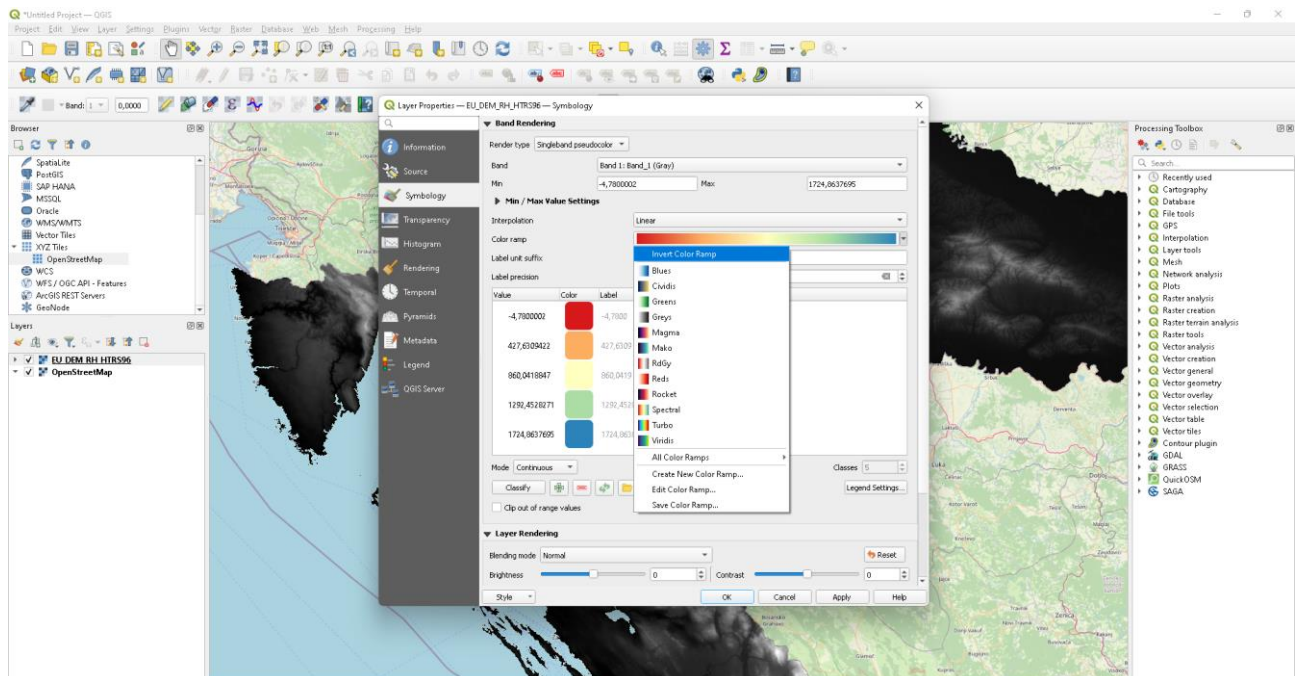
*Untitled Project — QGIS

Project Edit View Layer Settings Plugins Vector Raster Database Web Mesh Processing Help

Band: 1 0,0000

Browser

SpatiaLite
PostGIS
SAP HANA
MSSQL
Oracle
WMS/WMTS
Vector Tiles
XYZ Tiles
OpenStreetMap
WCS
WFS / OGC API - Features
ArcGIS REST Servers
GeoNode

Layers

EU DEM RH HTRS96
OpenStreetMap

Layer Properties — EU_DEM_RH_HTRS96 — Symbology

Information
Source
Symbology
Transparency
Histogram
Rendering
Temporal
Pyramids
Metadata
Legend
QGIS Server

Band Rendering

Render type Singleband pseudocolor

Band Band 1: Band_1 (Gray)

Min -4,7800002 Max 1724,8637695

Min / Max Value Settings

Interpolation Linear

Color ramp

Label unit suffix

Label precision

| Value | Color | Label |
|---|---|---|
| -4,7800002 | | -4,7800 |
| 427,6309422 | | 427,6309 |
| 860,0418847 | | 860,0419 |
| 1292,4528271 | | 1292,452 |
| 1724,8637695 | | 1724,863 |

Invert Color Ramp
Blues
Cividis
Greens
Greys
Magma
Mako
RdGy
Reds
Rocket
Spectral
Turbo
Viridis
All Color Ramps
Create New Color Ramp...
Edit Color Ramp...
Save Color Ramp...

Mode Continuous

Classes 5

Classify

Legend Settings...

Clip out of range values

Layer Rendering

Blending mode Normal

Reset

Brightness 0 Contrast 0

Style OK Cancel Apply Help

Processing Toolbox

Search...
Recently used
Cartography
Database
File tools
GPS
Interpolation
Layer tools
Mesh
Network analysis
Plots
Raster analysis
Raster creation
Raster terrain analysis
Raster tools
Vector analysis
Vector creation
Vector general
Vector geometry
Vector overlay
Vector selection
Vector table
Vector tiles
Contour plugin
GDAL
GRASS
QuickOSM
SAGA